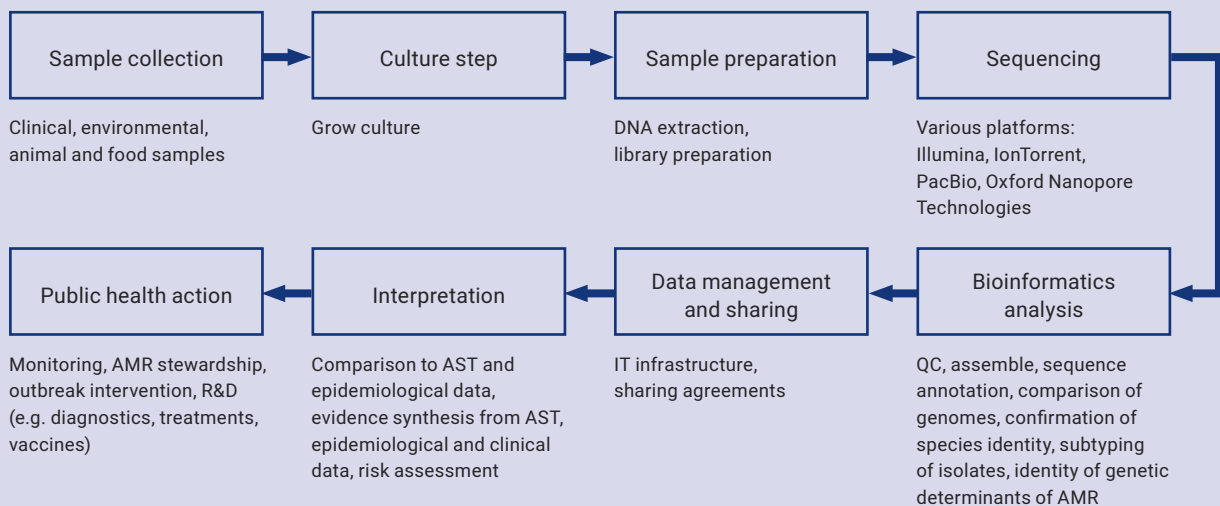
Sample collection

Clinical, environmental, animal and food samples

Culture step

Grow culture

Sample preparation

DNA extraction, library preparation

Sequencing

Various platforms: Illumina, IonTorrent, PacBio, Oxford Nanopore Technologies

Bioinformatics analysis

QC, assemble, sequence annotation, comparison of genomes, confirmation of species identity, subtyping of isolates, identity of genetic determinants of AMR

Data management and sharing

IT infrastructure, sharing agreements

Interpretation

Comparison to AST and epidemiological data, evidence synthesis from AST, epidemiological and clinical data, risk assessment

Public health action

Monitoring, AMR stewardship, outbreak intervention, R&D (e.g. diagnostics, treatments, vaccines)